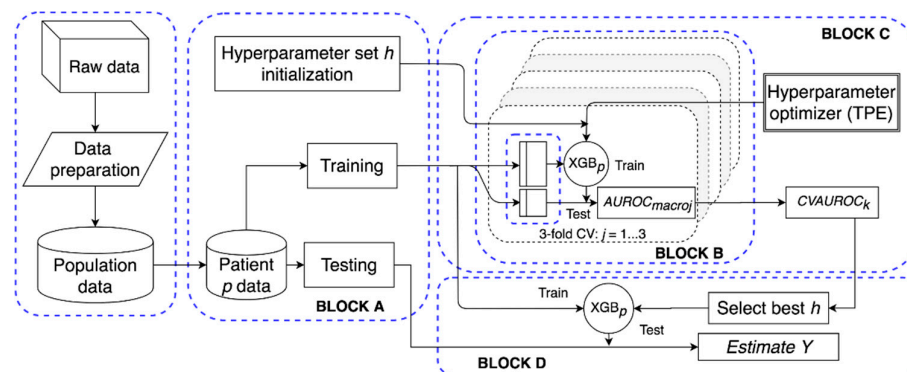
Raw data

Data preparation

Population data

Hyperparameter set $h$ initialization

Training

Patient $p$ data

Testing

BLOCK A

BLOCK C

Hyperparameter optimizer (TPE)

$XGB_p$

Train

Test

$AUROC_{macroj}$

3-fold CV: $j$ = 1...3

BLOCK B

$CVAUROC_k$

Train

$XGB_p$

Test

Select best $h$

BLOCK D

Estimate Y